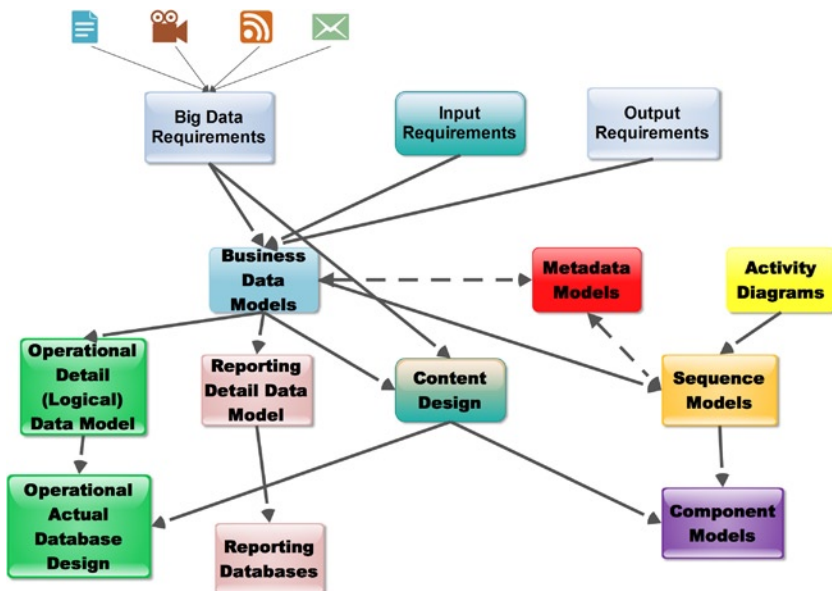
Big Data Requirements

Input Requirements

Output Requirements

Business Data Models

Metadata Models

Activity Diagrams

Operational Detail (Logical) Data Model

Reporting Detail Data Model

Content Design

Sequence Models

Operational Actual Database Design

Reporting Databases

Component Models